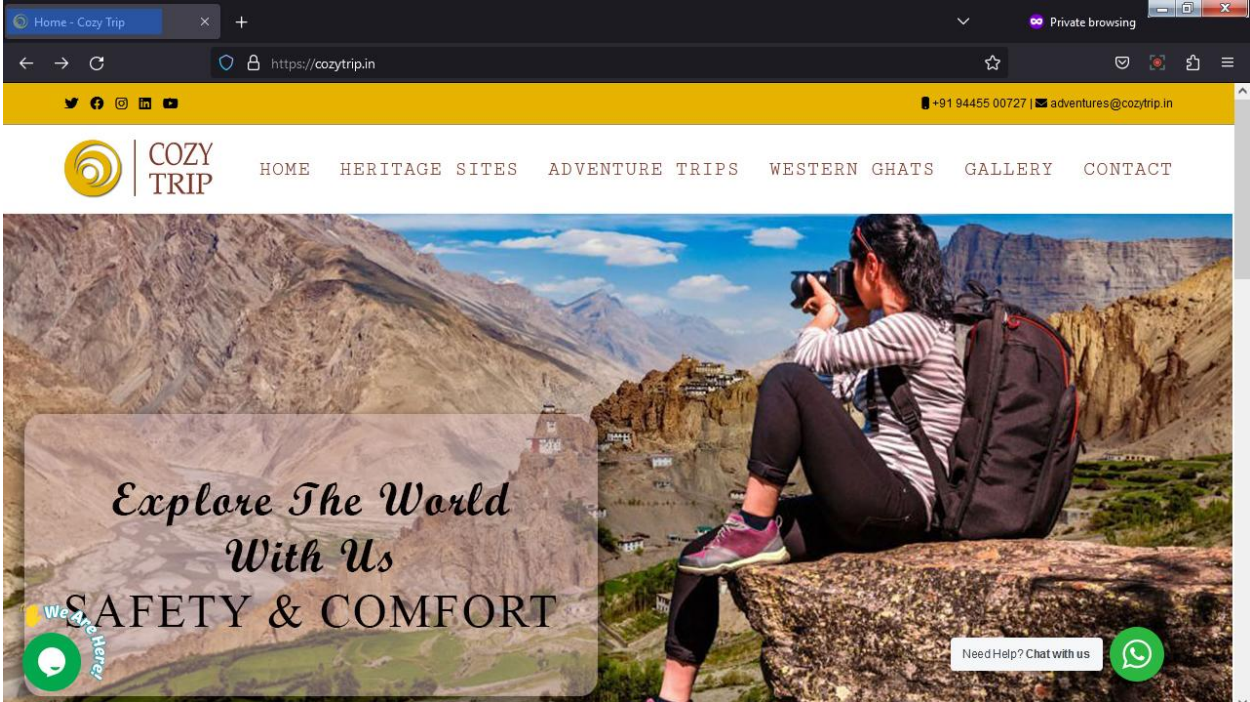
Home - Cozy Trip

Private browsing

https://cozytrip.in

+91 94455 00727 | adventures@cozytrip.in

COZY TRIP

HOME HERITAGE SITES ADVENTURE TRIPS WESTERN GHATS GALLERY CONTACT

Explore The World With Us

SAFETY & COMFORT

We Are Here!

Need Help? Chat with us